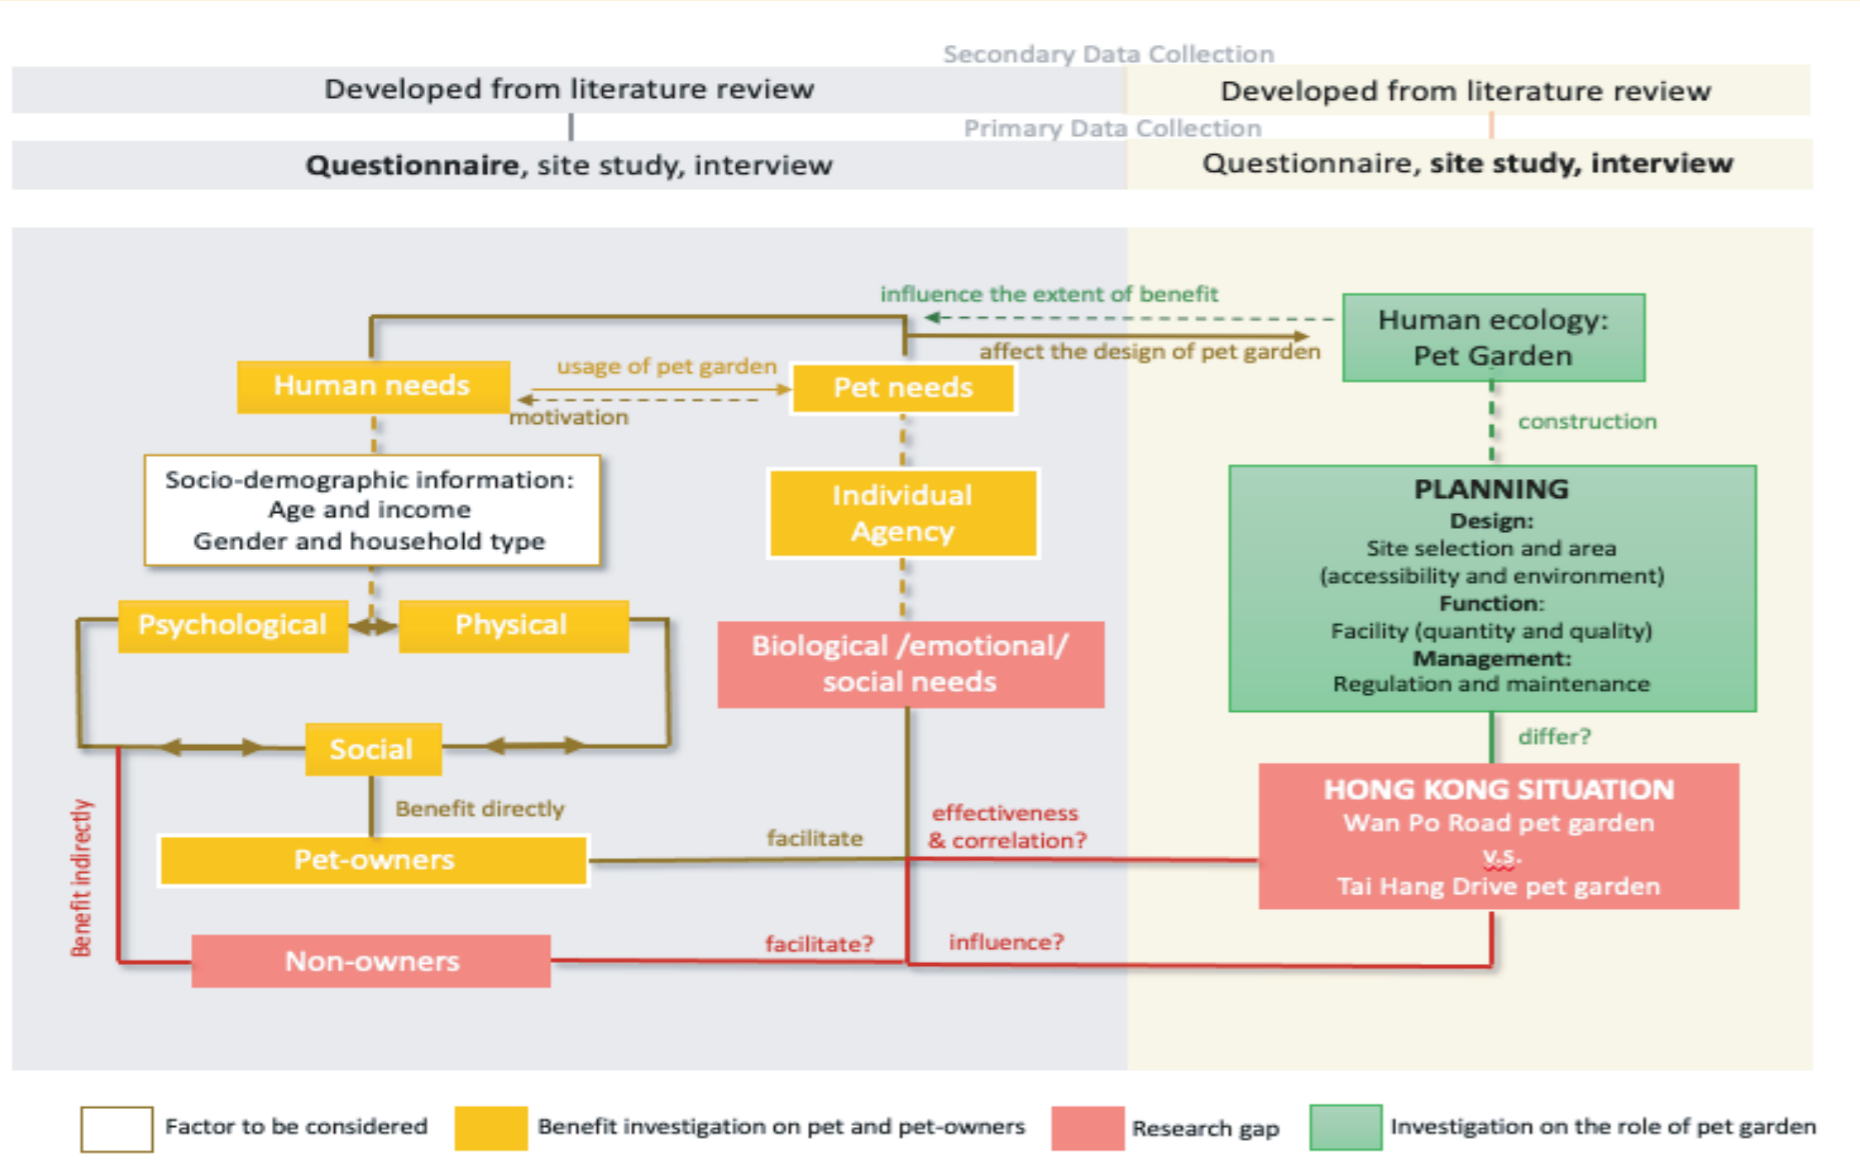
Secondary Data Collection

Developed from literature review

Developed from literature review

Primary Data Collection

**Questionnaire**, site study, interview

Questionnaire, **site study, interview**

influence the extent of benefit

affect the design of pet garden

Human ecology: Pet Garden

usage of pet garden

Human needs

motivation

Pet needs

construction

Socio-demographic information:
Age and income
Gender and household type

Individual Agency

PLANNING
**Design:**
Site selection and area (accessibility and environment)
**Function:**
Facility (quantity and quality)
**Management:**
Regulation and maintenance

Psychological

Physical

Biological /emotional/ social needs

Social

differ?

Benefit directly

HONG KONG SITUATION
Wan Po Road pet garden
v.s.
Tai Hang Drive pet garden

Benefit indirectly

facilitate

effectiveness & correlation?

Pet-owners

facilitate?

influence?

Non-owners

Factor to be considered

Benefit investigation on pet and pet-owners

Research gap

Investigation on the role of pet garden